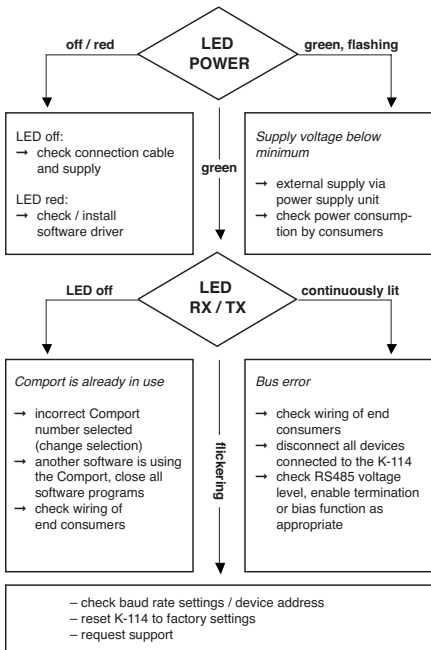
LED POWER

off / red

green, flashing

LED off:
→ check connection cable and supply

LED red:
→ check / install software driver

green

*Supply voltage below minimum*

→ external supply via power supply unit
→ check power consumption by consumers

LED RX / TX

LED off

continuously lit

*Comport is already in use*

→ incorrect Comport number selected (change selection)
→ another software is using the Comport, close all software programs
→ check wiring of end consumers

flickering

*Bus error*

→ check wiring of end consumers
→ disconnect all devices connected to the K-114
→ check RS485 voltage level, enable termination or bias function as appropriate

– check baud rate settings / device address
– reset K-114 to factory settings
– request support